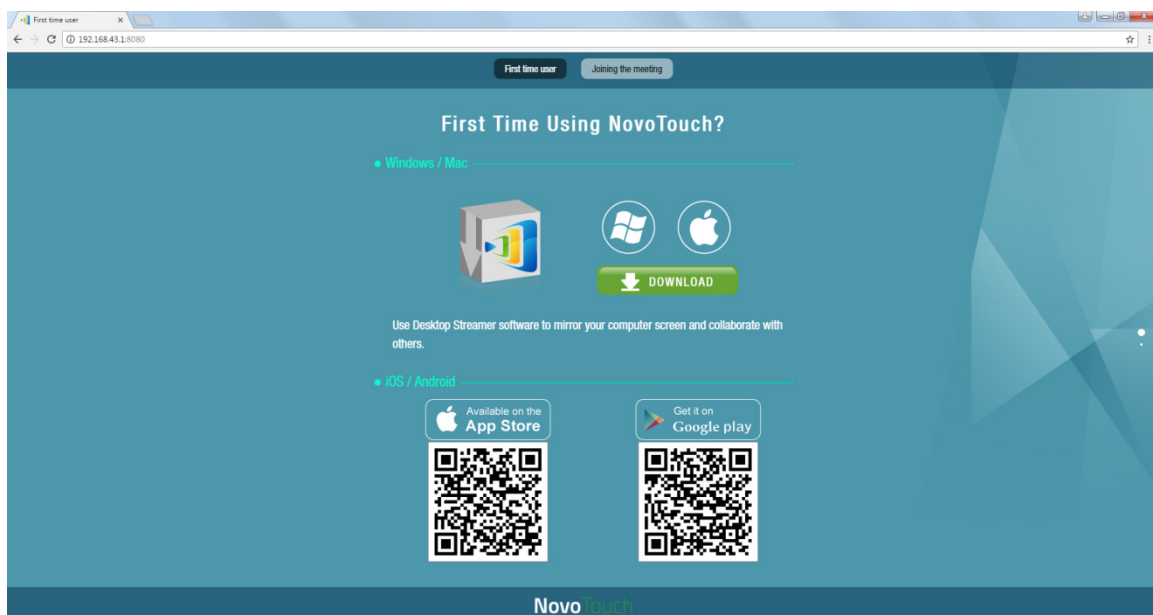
First time user ×

192.168.43.1:8080

First time user Joining the meeting

First Time Using NovoTouch?

Windows / Mac

DOWNLOAD

Use Desktop Streamer software to mirror your computer screen and collaborate with others.

iOS / Android

Available on the App Store

Get it on Google play

NovoTouch